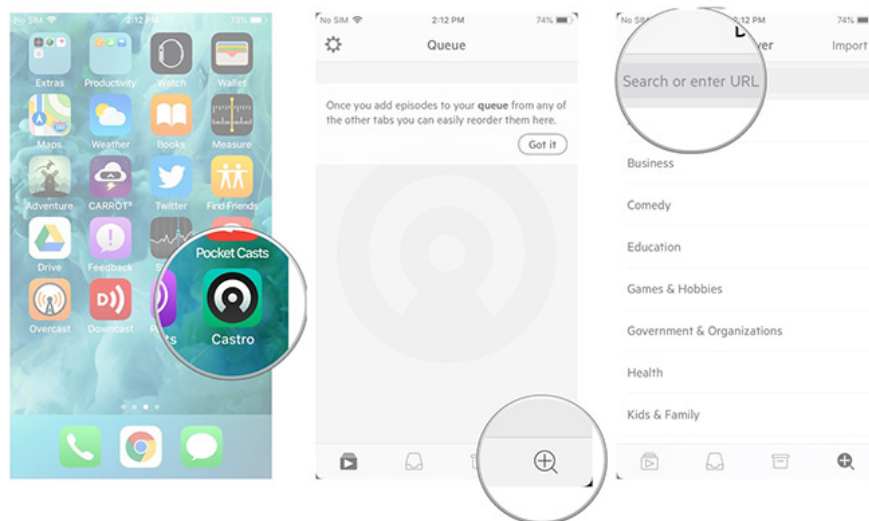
No SIM 2:12 PM 73%

Extras Productivity Watch Wallet
Maps Weather Books Measure
Adventure CARROT° Twitter Find Friends
Drive Feedback
Overcast Downcast
Pocket Casts
Castro

No SIM 2:12 PM 74%

Queue

Once you add episodes to your **queue** from any of the other tabs you can easily reorder them here.

Got it

No SIM 2:12 PM 74%

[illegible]ver Import

Search or enter URL

Business
Comedy
Education
Games & Hobbies
Government & Organizations
Health
Kids & Family